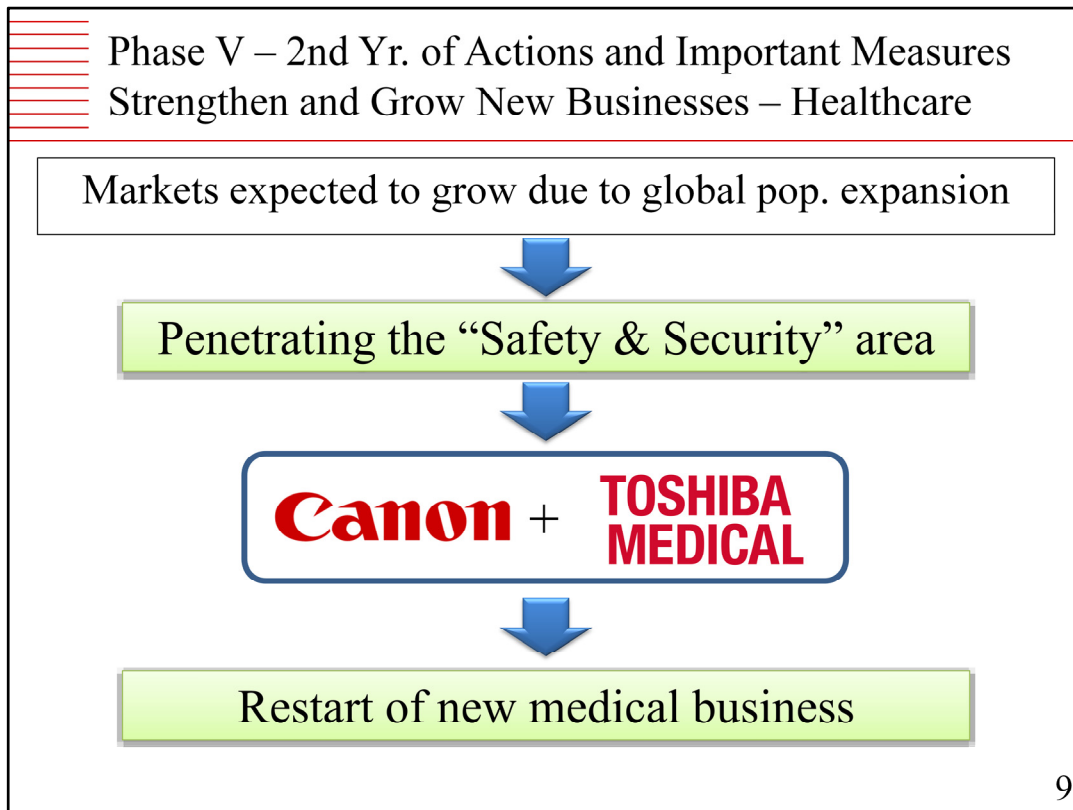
Phase V – 2nd Yr. of Actions and Important Measures
Strengthen and Grow New Businesses – Healthcare

Markets expected to grow due to global pop. expansion

Penetrating the “Safety & Security” area

Canon + TOSHIBA MEDICAL

Restart of new medical business

9